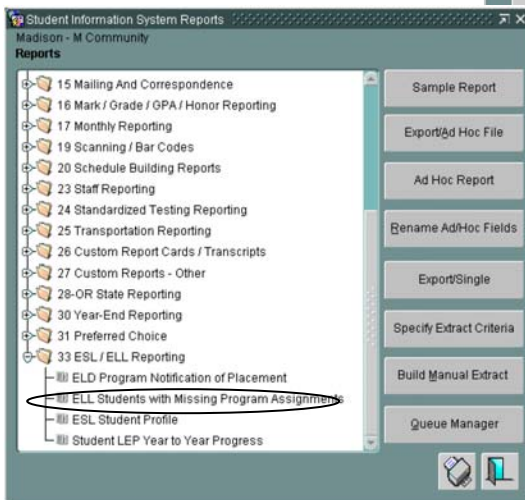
Student Information System Reports
Madison - M Community
Reports

15 Mailing And Correspondence
16 Mark / Grade / GPA / Honor Reporting
17 Monthly Reporting
19 Scanning / Bar Codes
20 Schedule Building Reports
23 Staff Reporting
24 Standardized Testing Reporting
25 Transportation Reporting
26 Custom Report Cards / Transcripts
27 Custom Reports - Other
28-OR State Reporting
30 Year-End Reporting
31 Preferred Choice
33 ESL / ELL Reporting
ELD Program Notification of Placement
ELL Students with Missing Program Assignments
ESL Student Profile
Student LEP Year to Year Progress

Sample Report
Export/Ad Hoc File
Ad Hoc Report
Rename Ad/Hoc Fields
Export/Single
Specify Extract Criteria
Build Manual Extract
Queue Manager